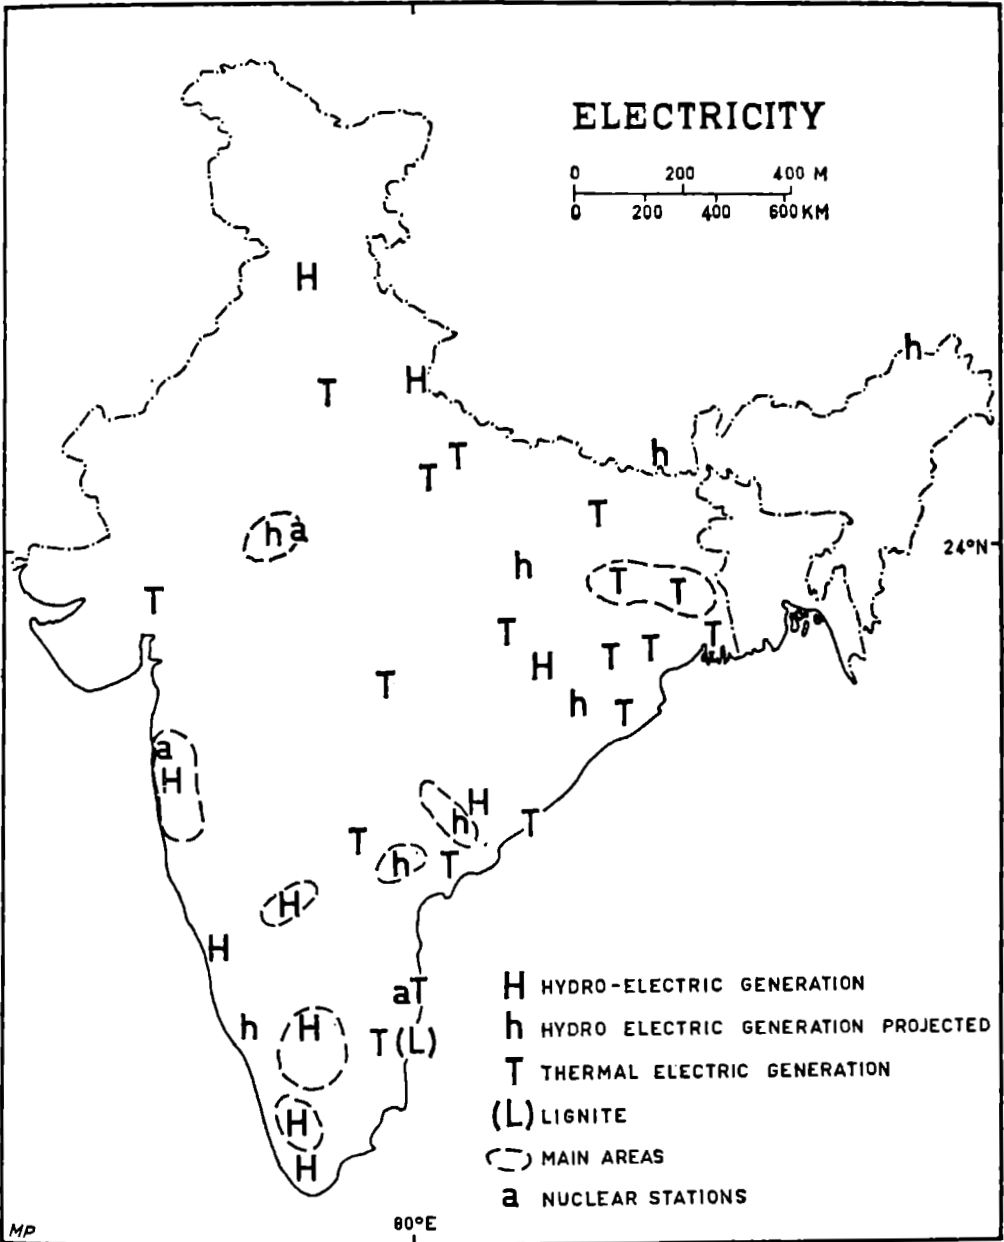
ELECTRICITY

0 200 400 M
0 200 400 600 KM

H
T H
h
h
T T
T
h a
h
24°N
T
T T
T
T T T
H
T
h T
a
H
H
h
T
T h T
H
H
aT
h H T(L)
H
H

H HYDRO-ELECTRIC GENERATION
h HYDRO ELECTRIC GENERATION PROJECTED
T THERMAL ELECTRIC GENERATION
(L) LIGNITE
MAIN AREAS
a NUCLEAR STATIONS

MP
80°E